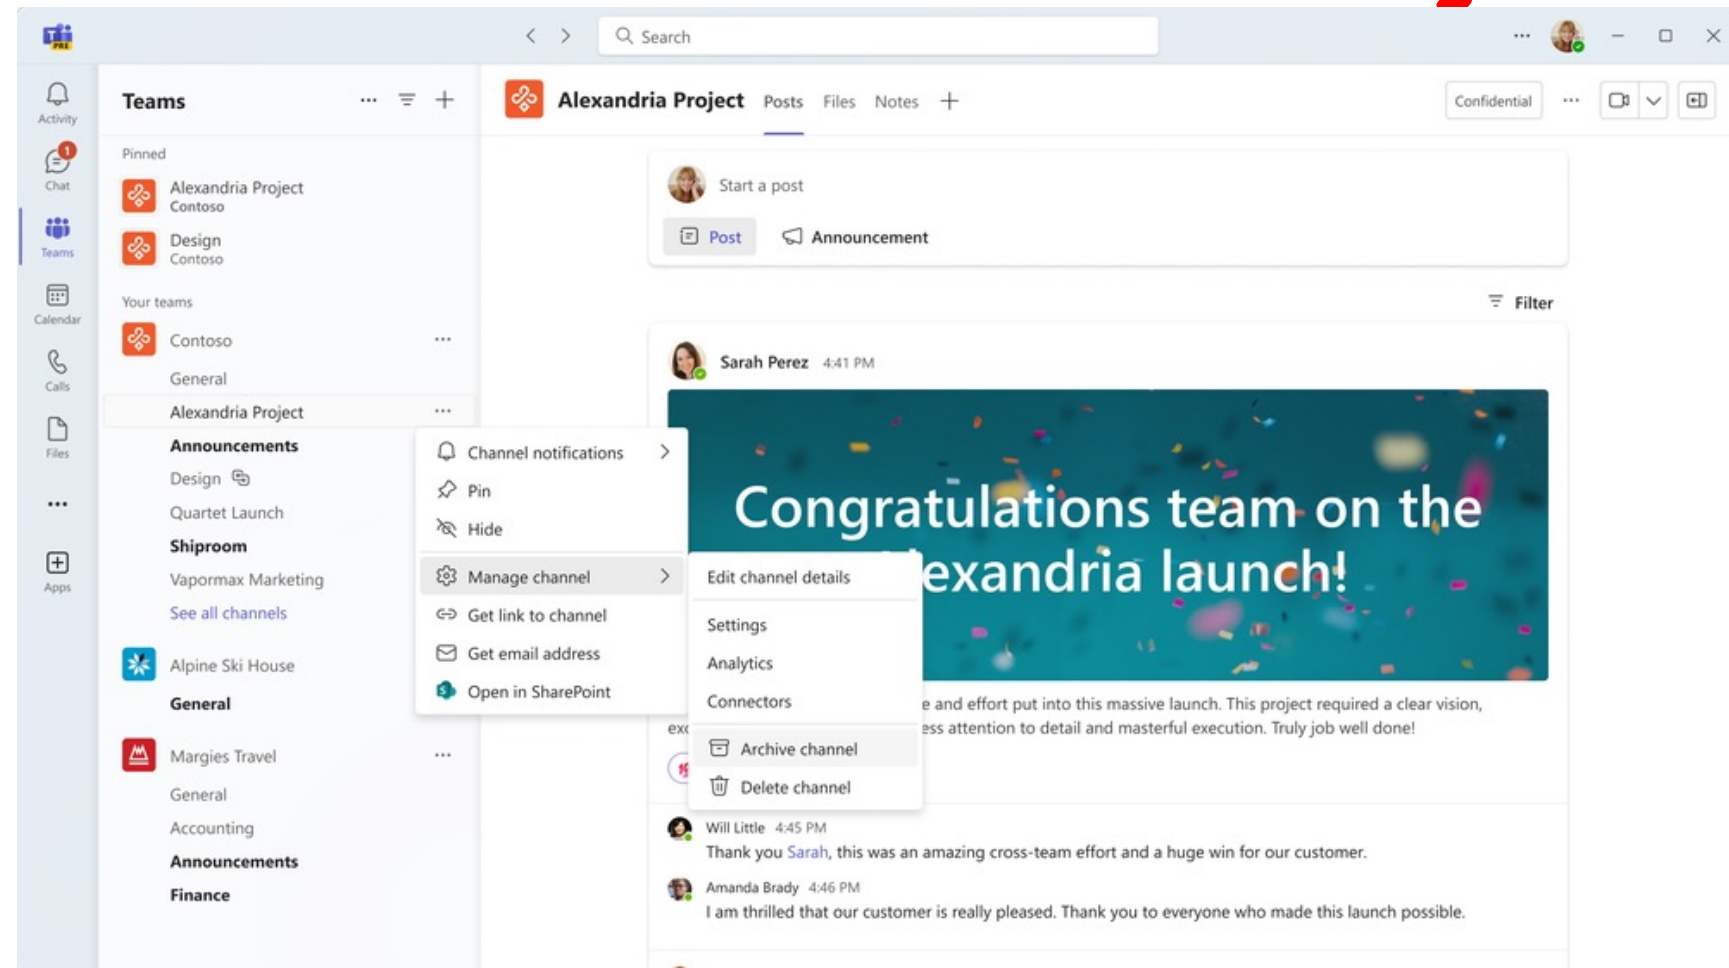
Search

Activity
1
Chat
Teams
Calendar
Calls
Files
...
Apps

Teams

Pinned
Alexandria Project
Contoso
Design
Contoso

Your teams
Contoso
General
Alexandria Project
Announcements
Design
Quartet Launch
Shiproom
Vapormax Marketing
See all channels

Alpine Ski House
General

Margies Travel
General
Accounting
Announcements
Finance

Alexandria Project Posts Files Notes +

Confidential

Start a post
Post Announcement

Filter

Sarah Perez 4:41 PM

Congratulations team on the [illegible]exandria launch!

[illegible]e and effort put into this massive launch. This project required a clear vision, exc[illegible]ess attention to detail and masterful execution. Truly job well done!

Channel notifications
Pin
Hide
Manage channel
Get link to channel
Get email address
Open in SharePoint

Edit channel details
Settings
Analytics
Connectors
Archive channel
Delete channel

Will Little 4:45 PM
Thank you Sarah, this was an amazing cross-team effort and a huge win for our customer.

Amanda Brady 4:46 PM
I am thrilled that our customer is really pleased. Thank you to everyone who made this launch possible.